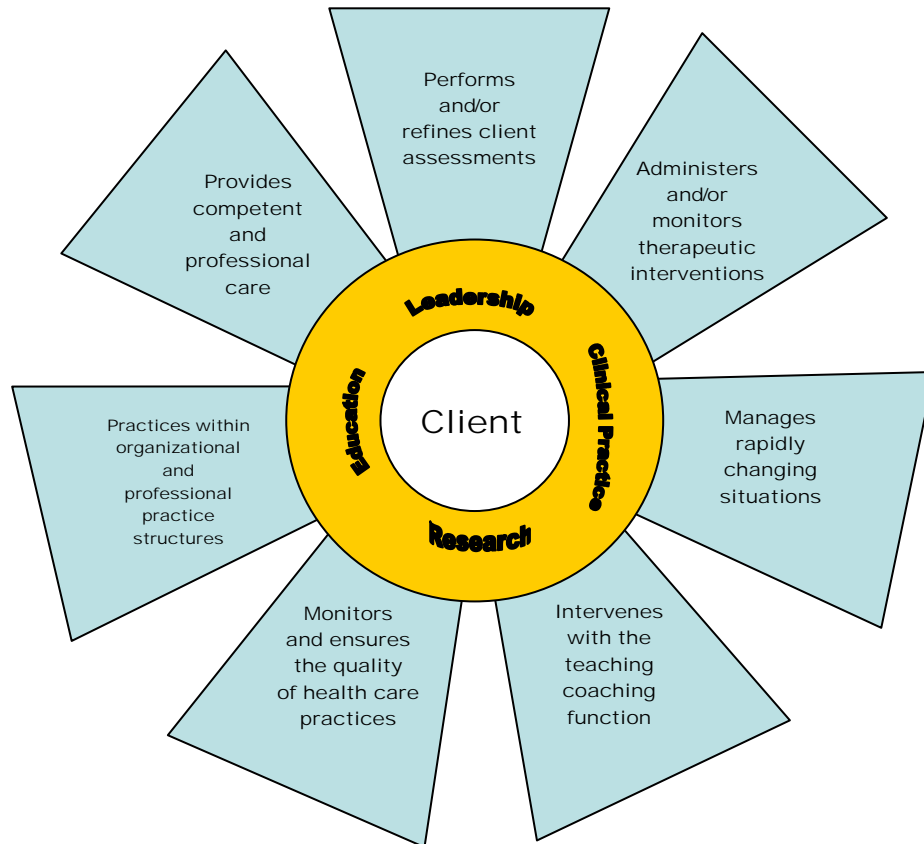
Performs and/or refines client assessments

Administers and/or monitors therapeutic interventions

Manages rapidly changing situations

Intervenes with the teaching coaching function

Monitors and ensures the quality of health care practices

Practices within organizational and professional practice structures

Provides competent and professional care

Leadership

Clinical Practice

Research

Education

Client